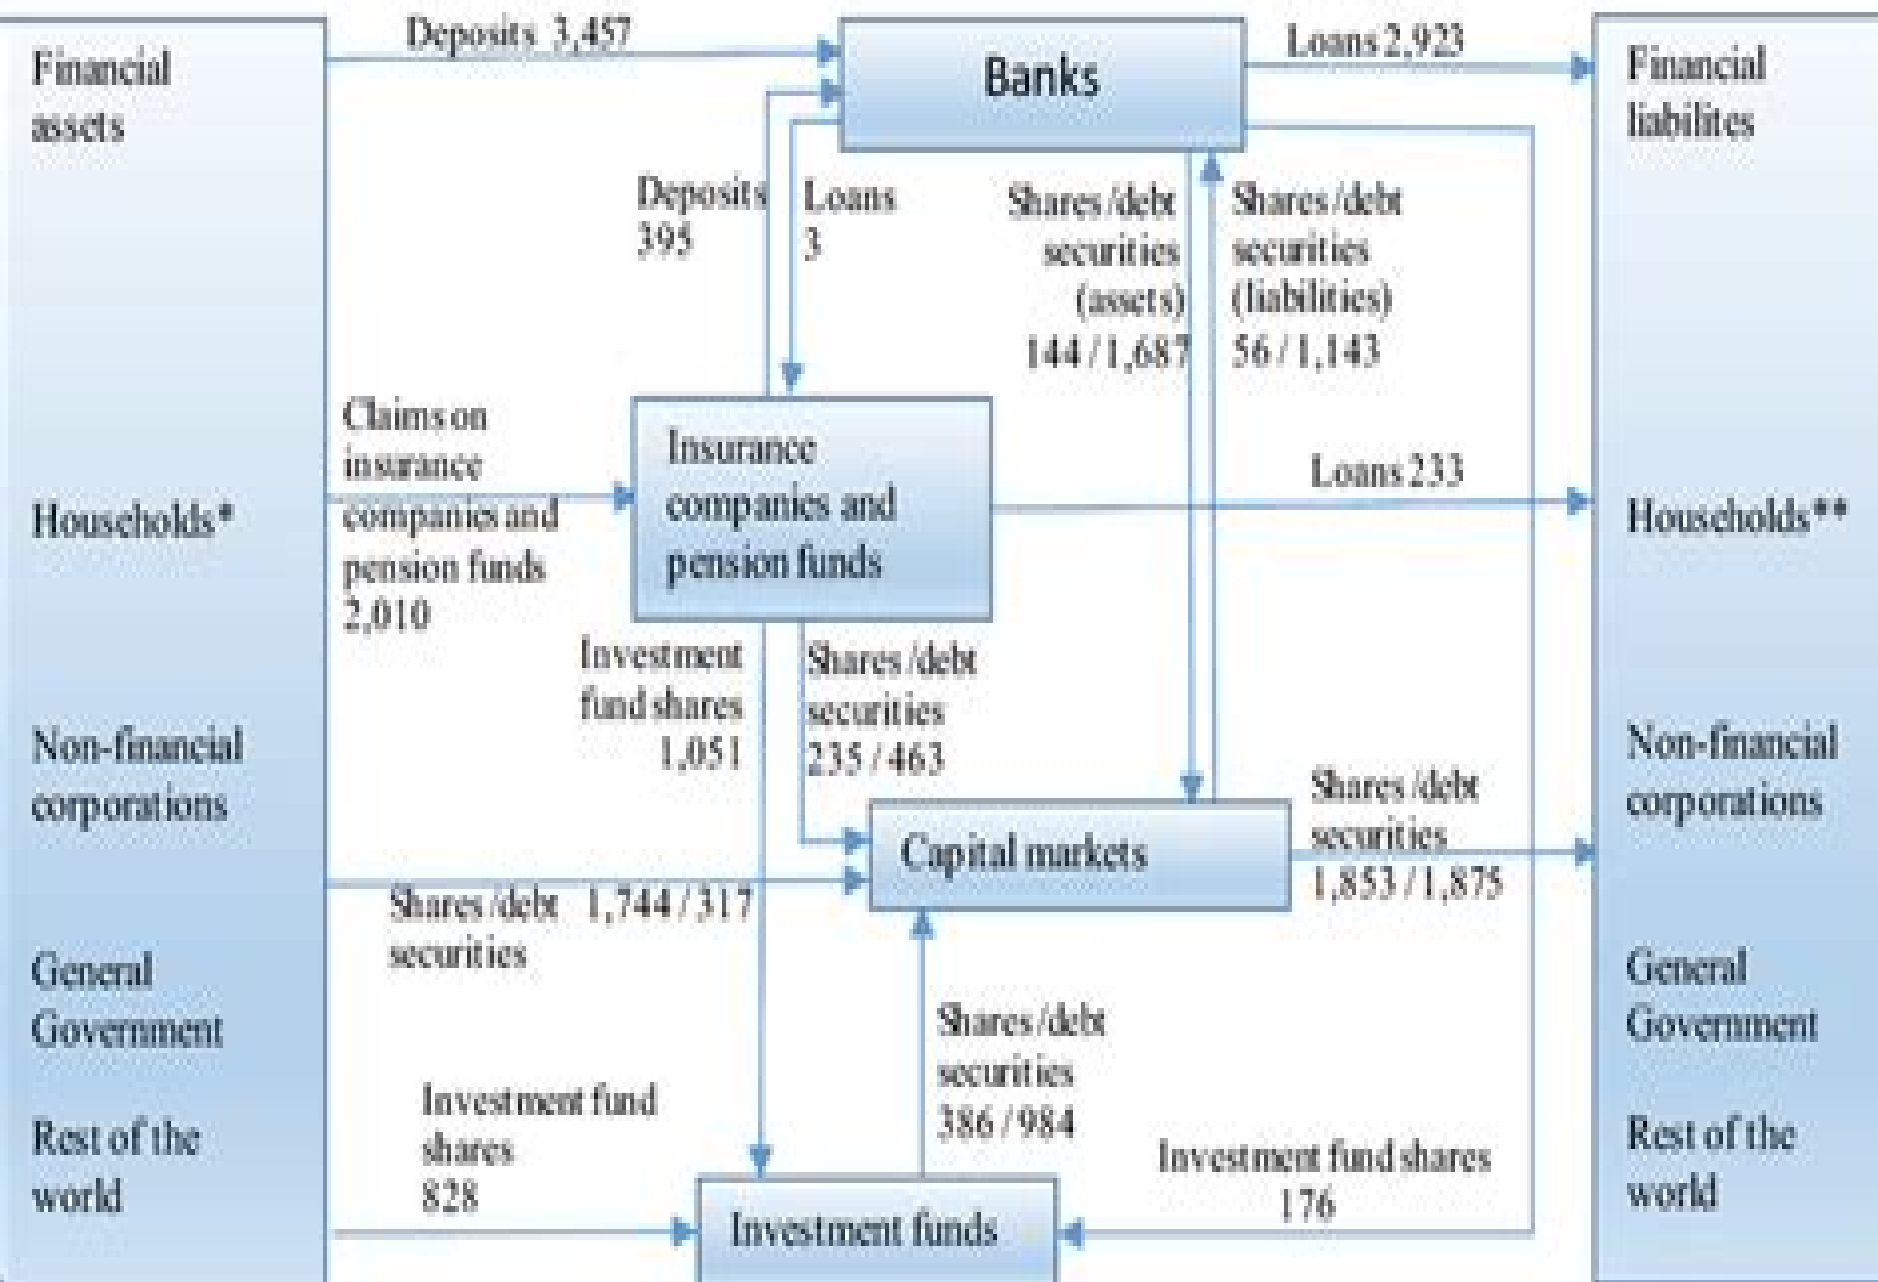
Financial assets

Households*

Non-financial corporations

General Government

Rest of the world

Deposits 3,457

Banks

Loans 2,923

Financial liabilites

Households**

Non-financial corporations

General Government

Rest of the world

Deposits 395

Loans 3

Shares / debt securities (assets) 144 / 1,687

Shares / debt securities (liabilities) 56 / 1,143

Claims on insurance companies and pension funds 2,010

Insurance companies and pension funds

Loans 233

Investment fund shares 1,051

Shares / debt securities 235 / 463

Capital markets

Shares / debt securities 1,853 / 1,875

Shares / debt securities 1,744 / 317

Shares / debt securities 386 / 984

Investment fund shares 828

Investment fund shares 176

Investment funds